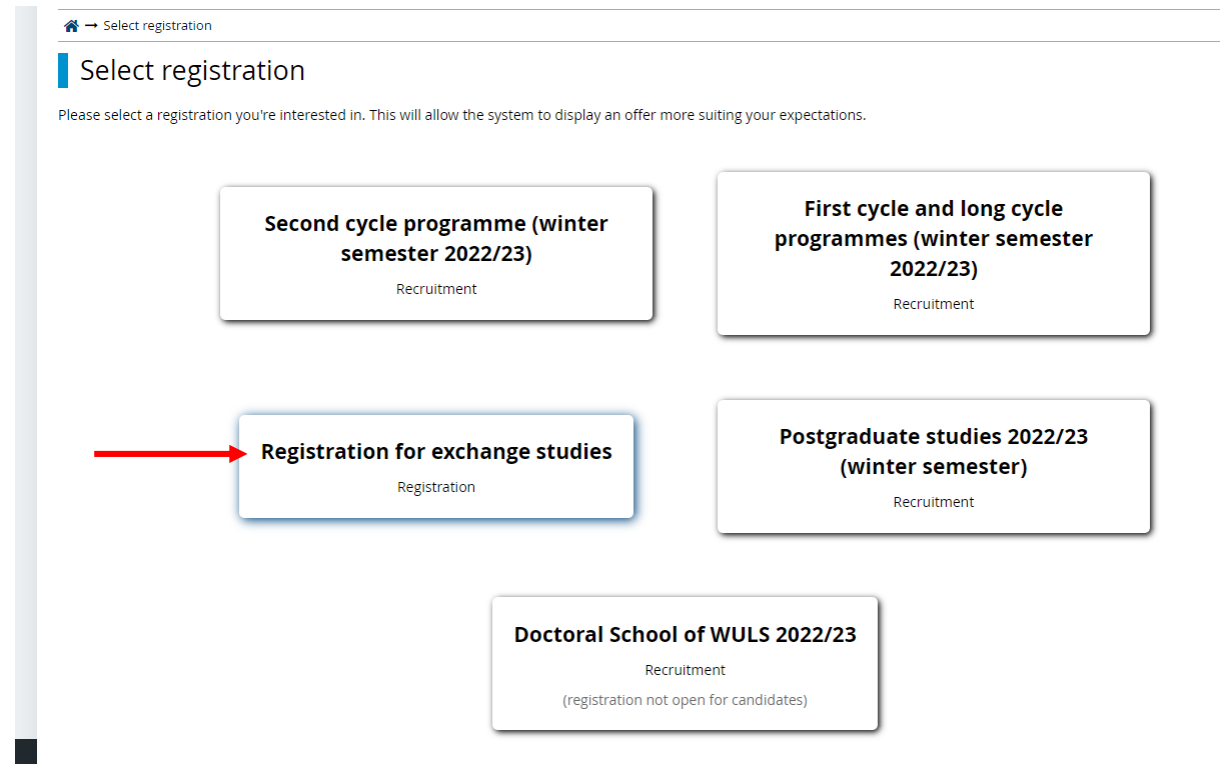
→ Select registration

Select registration

Please select a registration you're interested in. This will allow the system to display an offer more suiting your expectations.

Second cycle programme (winter semester 2022/23)
Recruitment

First cycle and long cycle programmes (winter semester 2022/23)
Recruitment

Registration for exchange studies
Registration

Postgraduate studies 2022/23 (winter semester)
Recruitment

Doctoral School of WULS 2022/23
Recruitment
(registration not open for candidates)